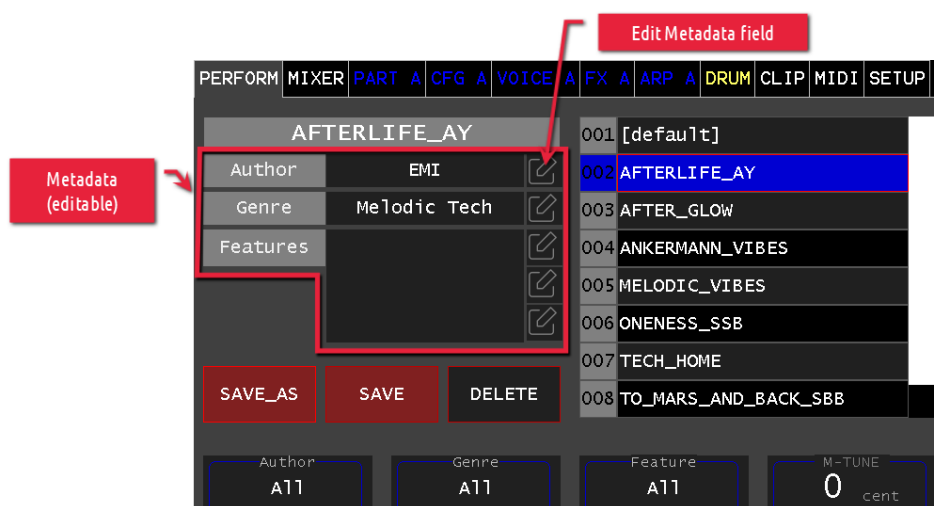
Edit Metadata field

PERFORM MIXER PART A CFG A VOICE A FX A ARP A DRUM CLIP MIDI SETUP

Metadata (editable)

AFTERLIFE_AY

| Author | EMI |
|---|---|
| Genre | Melodic Tech |
| Features | |

SAVE_AS SAVE DELETE

| 001 | [default] |
|---|---|
| 002 | AFTERLIFE_AY |
| 003 | AFTER_GLOW |
| 004 | ANKERMANN_VIBES |
| 005 | MELODIC_VIBES |
| 006 | ONENESS_SSB |
| 007 | TECH_HOME |
| 008 | TO_MARS_AND_BACK_SBB |

Author All

Genre All

Feature All

M-TUNE 0 cent